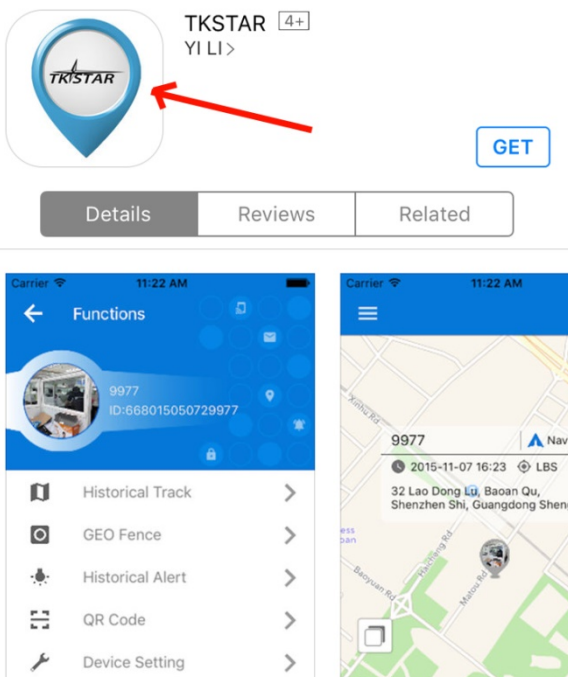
TKSTAR

TKSTAR 4+
YI LI >

GET

Details | Reviews | Related

Carrier 11:22 AM
Functions
9977
ID:668015050729977
Historical Track
GEO Fence
Historical Alert
QR Code
Device Setting

Carrier 11:22 AM
Xinhe Rd
9977
Nav
2015-11-07 16:23
LBS
32 Lao Dong Lu, Baoan Qu, Shenzhen Shi, Guangdong Sheng
Baoyuan Rd
Maotai Rd
ess
oan